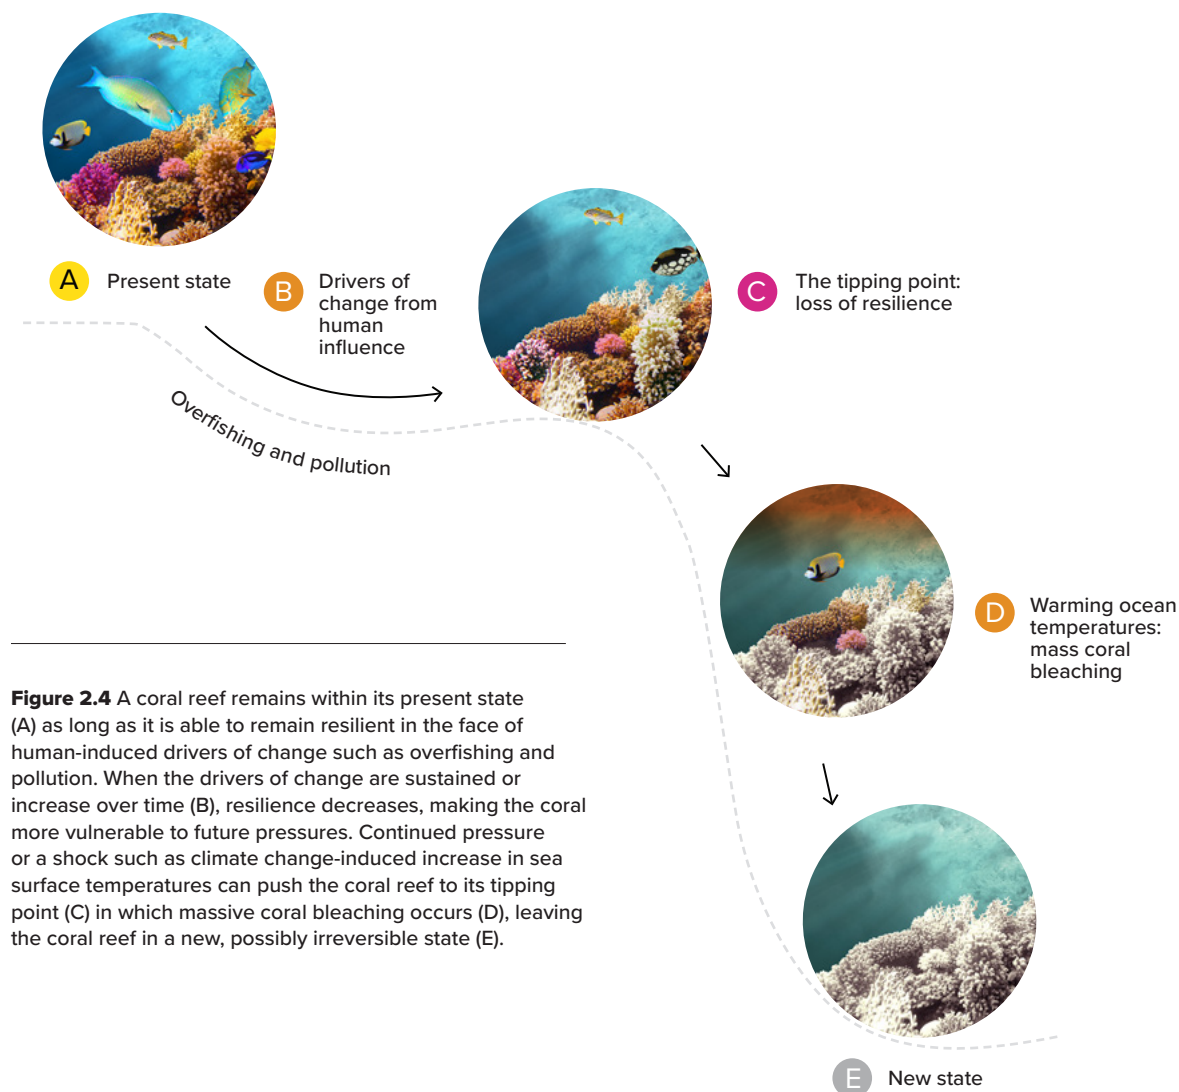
A Present state

B Drivers of change from human influence

C The tipping point: loss of resilience

Overfishing and pollution

D Warming ocean temperatures: mass coral bleaching

E New state

**Figure 2.4** A coral reef remains within its present state (A) as long as it is able to remain resilient in the face of human-induced drivers of change such as overfishing and pollution. When the drivers of change are sustained or increase over time (B), resilience decreases, making the coral more vulnerable to future pressures. Continued pressure or a shock such as climate change-induced increase in sea surface temperatures can push the coral reef to its tipping point (C) in which massive coral bleaching occurs (D), leaving the coral reef in a new, possibly irreversible state (E).